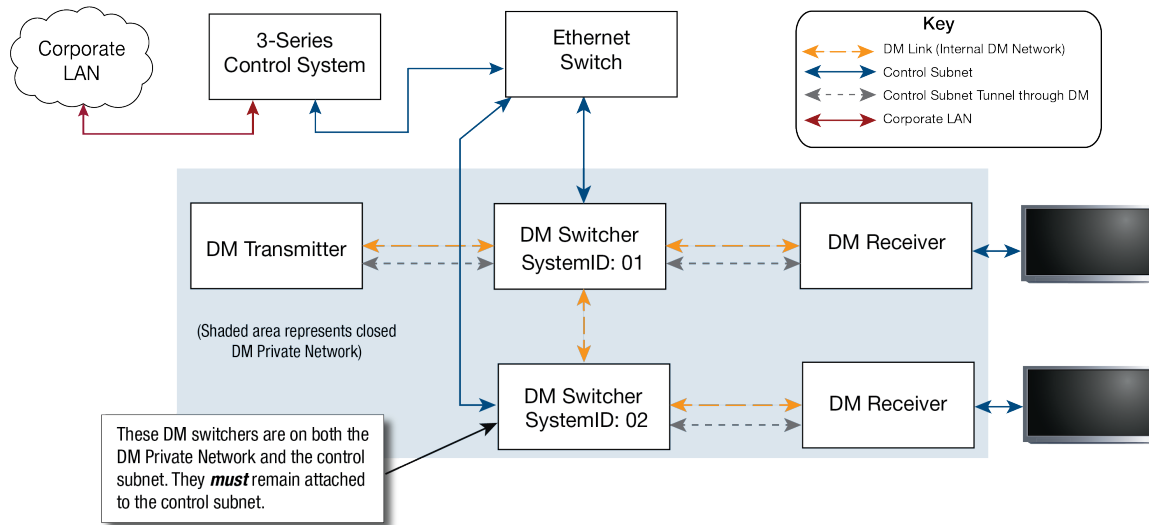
Corporate LAN

3-Series Control System

Ethernet Switch

Key

DM Link (Internal DM Network)

Control Subnet

Control Subnet Tunnel through DM

Corporate LAN

DM Transmitter

DM Switcher SystemID: 01

DM Receiver

(Shaded area represents closed DM Private Network)

DM Switcher SystemID: 02

DM Receiver

These DM switchers are on both the DM Private Network and the control subnet. They ***must*** remain attached to the control subnet.